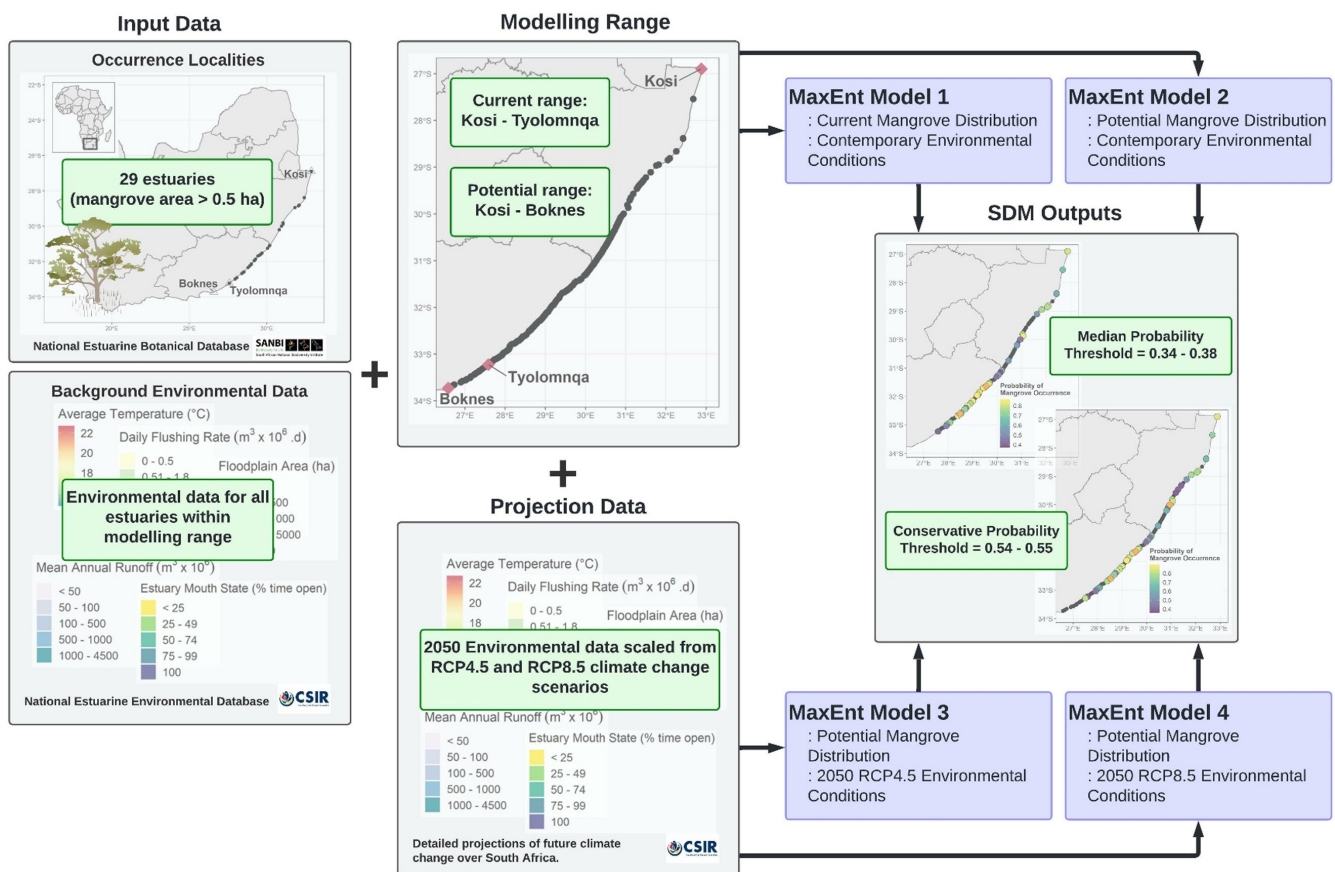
Input Data

Occurrence Localities

22°S
24°S
26°S
28°S
30°S
32°S
34°S

29 estuaries (mangrove area > 0.5 ha)

Kosi
Boknes
Tyolomnqa

20°E 25°E 30°E

National Estuarine Botanical Database SANBI South African National Biodiversity Institute

Background Environmental Data

Average Temperature (°C)
22
20
18

Daily Flushing Rate ($m^3 \times 10^6$.d)
0 - 0.5
0.51 - 1.8

Floodplain Area (ha)
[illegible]00
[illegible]000
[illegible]5000

Environmental data for all estuaries within modelling range

Mean Annual Runoff ($m^3 \times 10^6$)
< 50
50 - 100
100 - 500
500 - 1000
1000 - 4500

Estuary Mouth State (% time open)
< 25
25 - 49
50 - 74
75 - 99
100

National Estuarine Environmental Database CSIR

+

Modelling Range

27°S
28°S
29°S
30°S
31°S
32°S
33°S
34°S

Kosi

Current range: Kosi - Tyolomnqa

Potential range: Kosi - Boknes

Tyolomnqa
Boknes

27°E 28°E 29°E 30°E 31°E 32°E 33°E

+

Projection Data

Average Temperature (°C)
22
20
18

Daily Flushing Rate ($m^3 \times 10^6$.d)
0 - 0.5
0.51 - 1.8

Floodplain Area (ha)

2050 Environmental data scaled from RCP4.5 and RCP8.5 climate change scenarios

Mean Annual Runoff ($m^3 \times 10^6$)
< 50
50 - 100
100 - 500
500 - 1000
1000 - 4500

Estuary Mouth State (% time open)
< 25
25 - 49
50 - 74
75 - 99
100

Detailed projections of future climate change over South Africa.
CSIR

MaxEnt Model 1
: Current Mangrove Distribution
: Contemporary Environmental Conditions

MaxEnt Model 2
: Potential Mangrove Distribution
: Contemporary Environmental Conditions

SDM Outputs

27°S
28°S
29°S
30°S
31°S
32°S
33°S
34°S

Median Probability Threshold = 0.34 - 0.38

Probability of Mangrove Occurrence
0.8
0.7
0.6
0.5
0.4

27°E 28°E 29°E 30°E 31°E 32°E 33°E

Conservative Probability Threshold = 0.54 - 0.55

Probability of Mangrove Occurrence
0.8
0.7
0.6
0.5
0.4

27°E 28°E 29°E 30°E 31°E 32°E 33°E

MaxEnt Model 3
: Potential Mangrove Distribution
: 2050 RCP4.5 Environmental Conditions

MaxEnt Model 4
: Potential Mangrove Distribution
: 2050 RCP8.5 Environmental Conditions